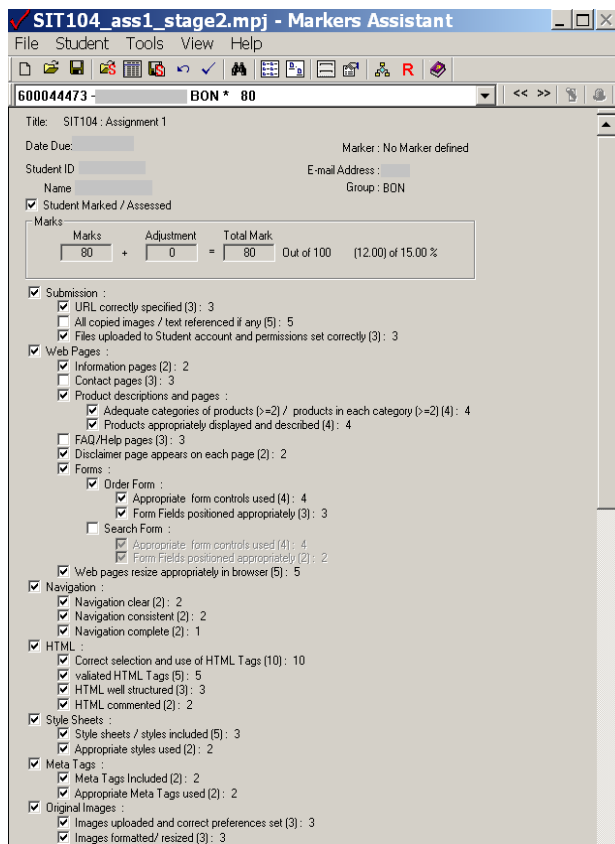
SIT104_ass1_stage2.mpj - Markers Assistant

File Student Tools View Help

R

600044473 - BON * 80

<< >>

Title: SIT104 : Assignment 1

Date Due:

Marker : No Marker defined

Student ID

E-mail Address :

Name

Group : BON

Student Marked / Assessed

Marks

| Marks | | Adjustment | | Total Mark | | |
|---|---|---|---|---|---|---|
| 80 | + | 0 | = | 80 | Out of 100 | (12.00) of 15.00 % |

Submission :
URL correctly specified (3) : 3
All copied images / text referenced if any (5) : 5
Files uploaded to Student account and permissions set correctly (3) : 3
Web Pages :
Information pages (2) : 2
Contact pages (3) : 3
Product descriptions and pages :
Adequate categories of products (>=2) / products in each category (>=2) (4) : 4
Products appropriately displayed and described (4) : 4
FAQ/Help pages (3) : 3
Disclaimer page appears on each page (2) : 2
Forms :
Order Form :
Appropriate form controls used (4) : 4
Form Fields positioned appropriately (3) : 3
Search Form :
Appropriate form controls used (4) : 4
Form Fields positioned appropriately (3) : 2
Web pages resize appropriately in browser (5) : 5
Navigation :
Navigation clear (2) : 2
Navigation consistent (2) : 2
Navigation complete (2) : 1
HTML :
Correct selection and use of HTML Tags (10) : 10
valiated HTML Tags (5) : 5
HTML well structured (3) : 3
HTML commented (2) : 2
Style Sheets :
Style sheets / styles included (5) : 3
Appropriate styles used (2) : 2
Meta Tags :
Meta Tags Included (2) : 2
Appropriate Meta Tags used (2) : 2
Original Images :
Images uploaded and correct preferences set (3) : 3
Images formatted/ resized (3) : 3